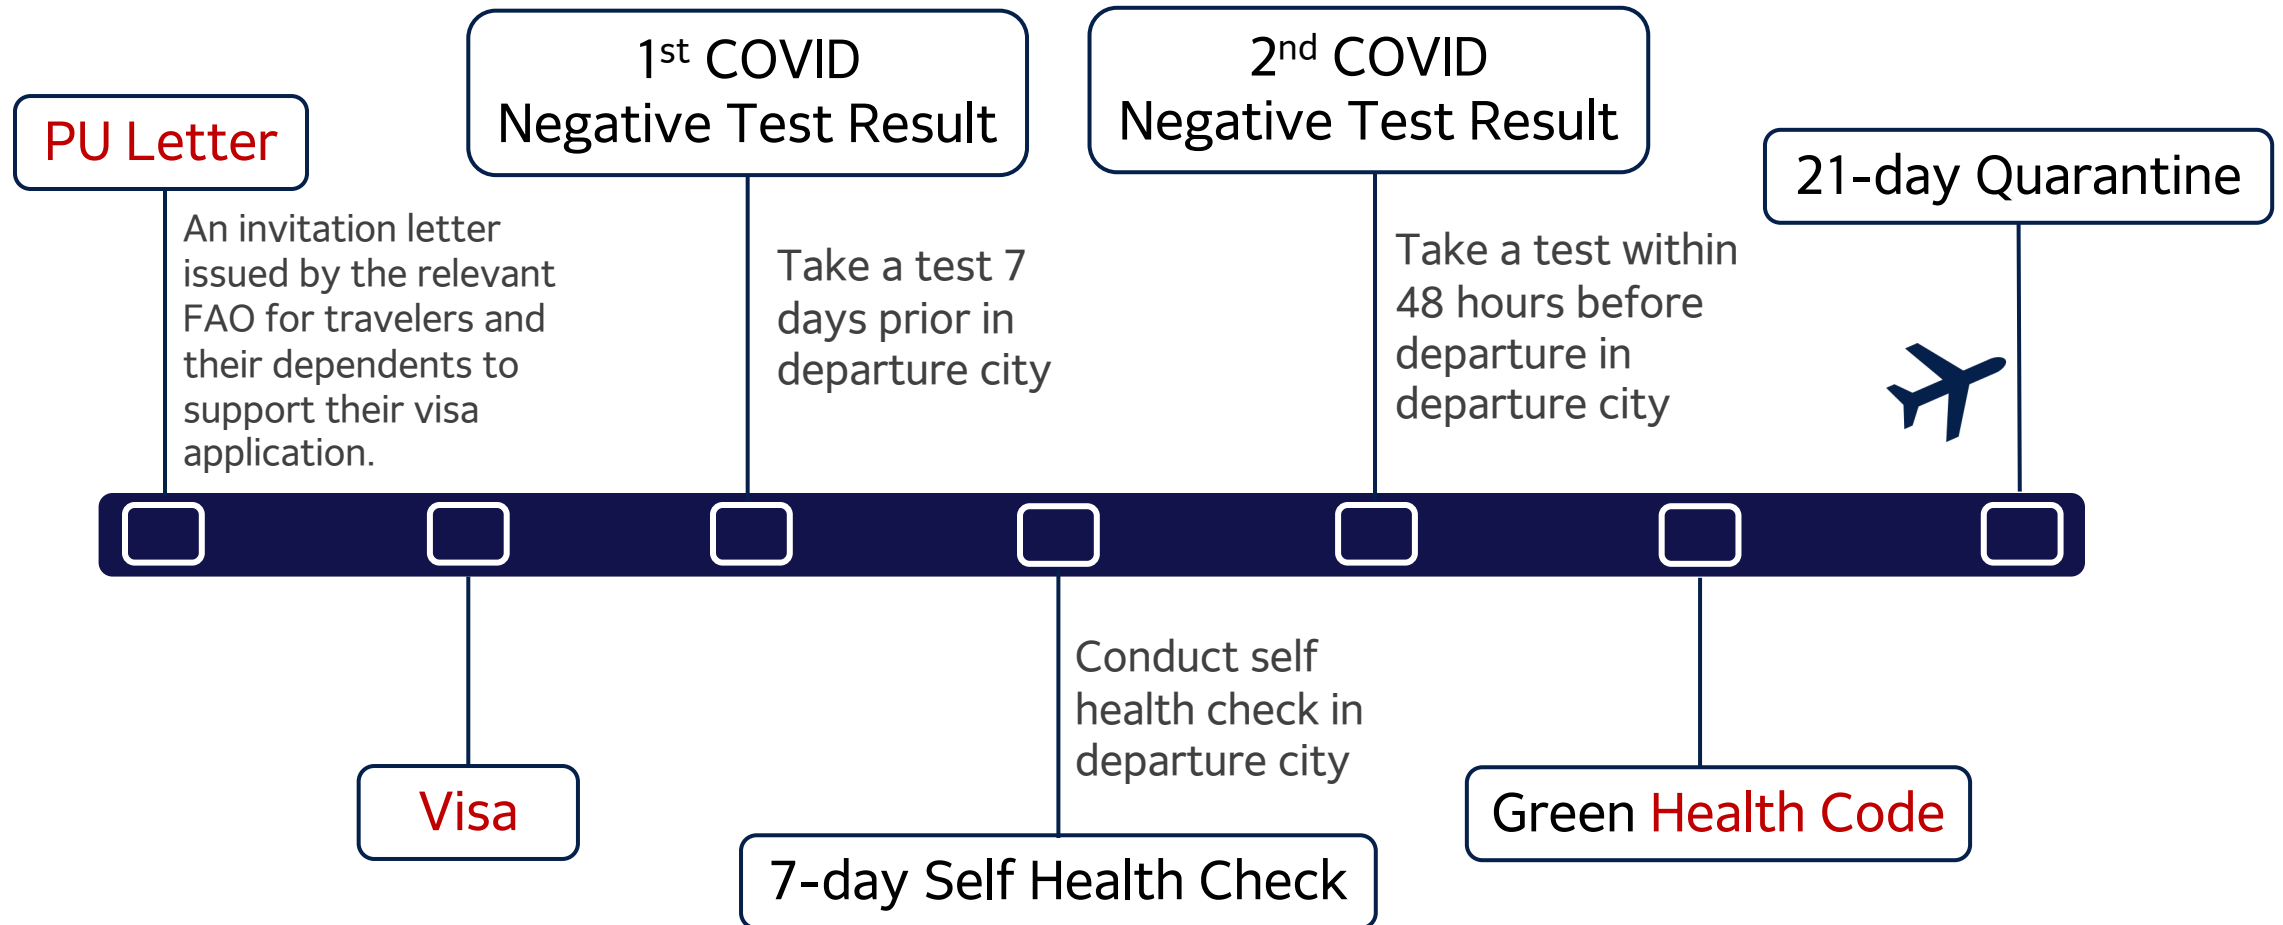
PU Letter

An invitation letter issued by the relevant FAO for travelers and their dependents to support their visa application.

$1^{st}$ COVID
Negative Test Result

Take a test 7 days prior in departure city

$2^{nd}$ COVID
Negative Test Result

Take a test within 48 hours before departure in departure city

21-day Quarantine

Visa

Conduct self health check in departure city

7-day Self Health Check

Green Health Code